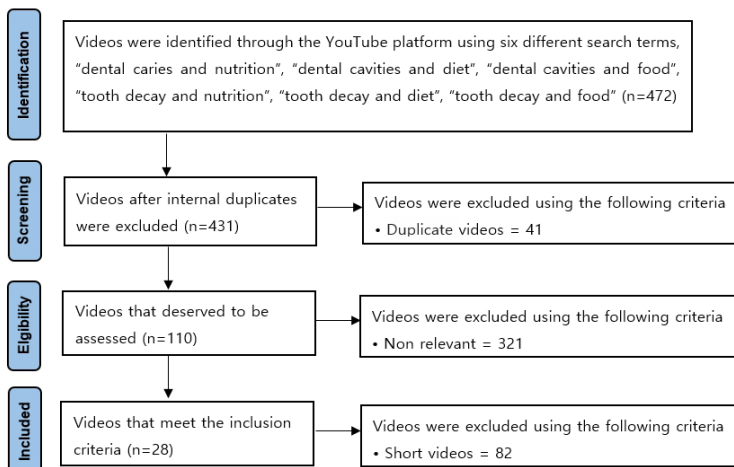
Identification

Videos were identified through the YouTube platform using six different search terms, “dental caries and nutrition”, “dental cavities and diet”, “dental cavities and food”, “tooth decay and nutrition”, “tooth decay and diet”, “tooth decay and food” (n=472)

Screening

Videos after internal duplicates were excluded (n=431)

Videos were excluded using the following criteria
• Duplicate videos = 41

Elgibility

Videos that deserved to be assessed (n=110)

Videos were excluded using the following criteria
• Non relevant = 321

Included

Videos that meet the inclusion criteria (n=28)

Videos were excluded using the following criteria
• Short videos = 82